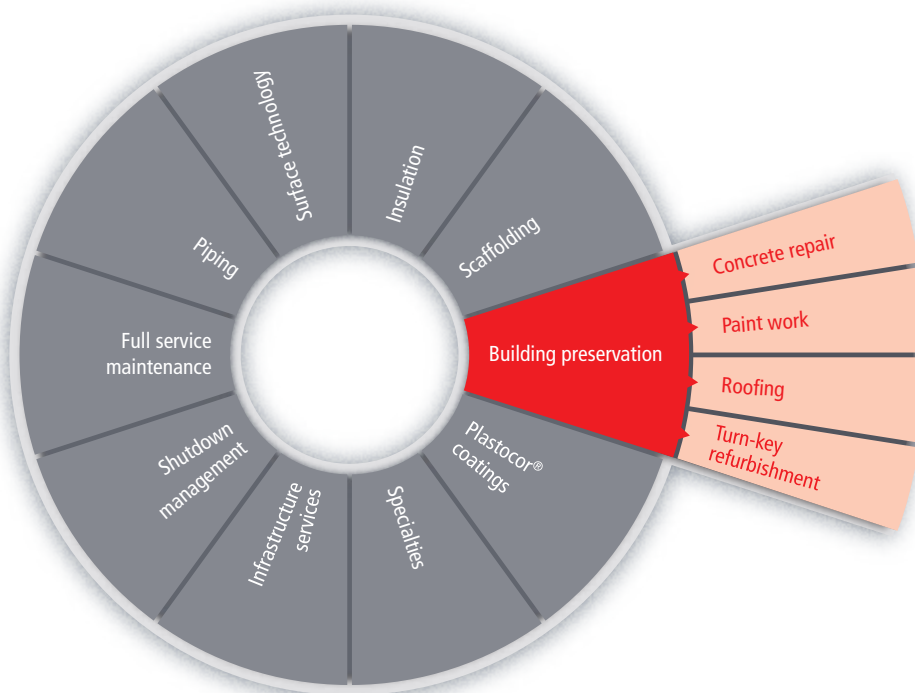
Surface technology

Insulation

Scaffolding

Piping

Full service maintenance

Building preservation

Concrete repair

Paint work

Roofing

Turn-key refurbishment

Shutdown management

Infrastructure services

Specialties

Plastocor® coatings